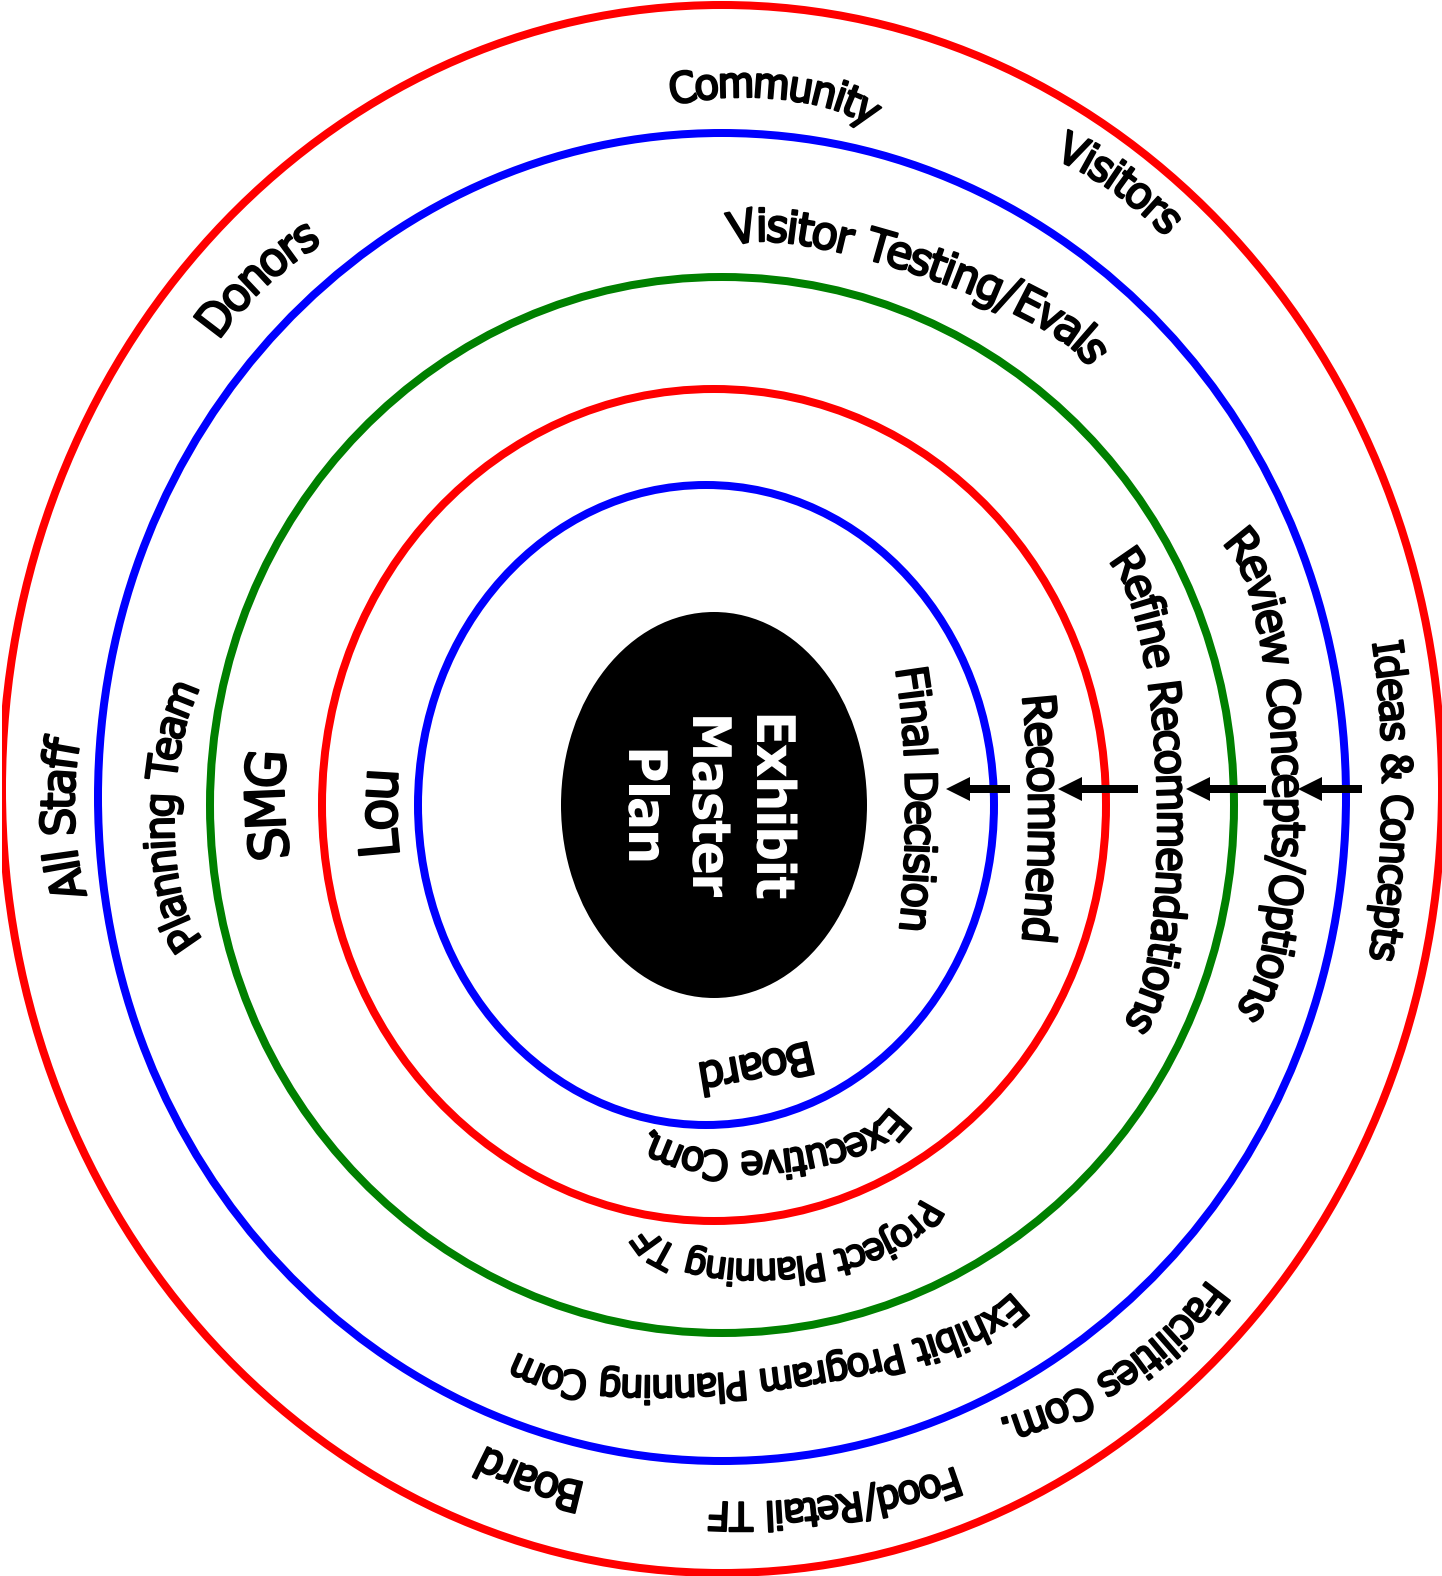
Community
Visitors
Donors
Visitor Testing/Evals
All Staff
Planning Team
SMG
Lou
Exhibit Master Plan
Final Decision
Recommend
Refine Recommendations
Review Concepts/Opts/Options
Ideas & Concepts
Board
Executive Com.
Project Planning TF
Exhibit Program Planning Com
Facilities Com.
Food/Retail TF
Board